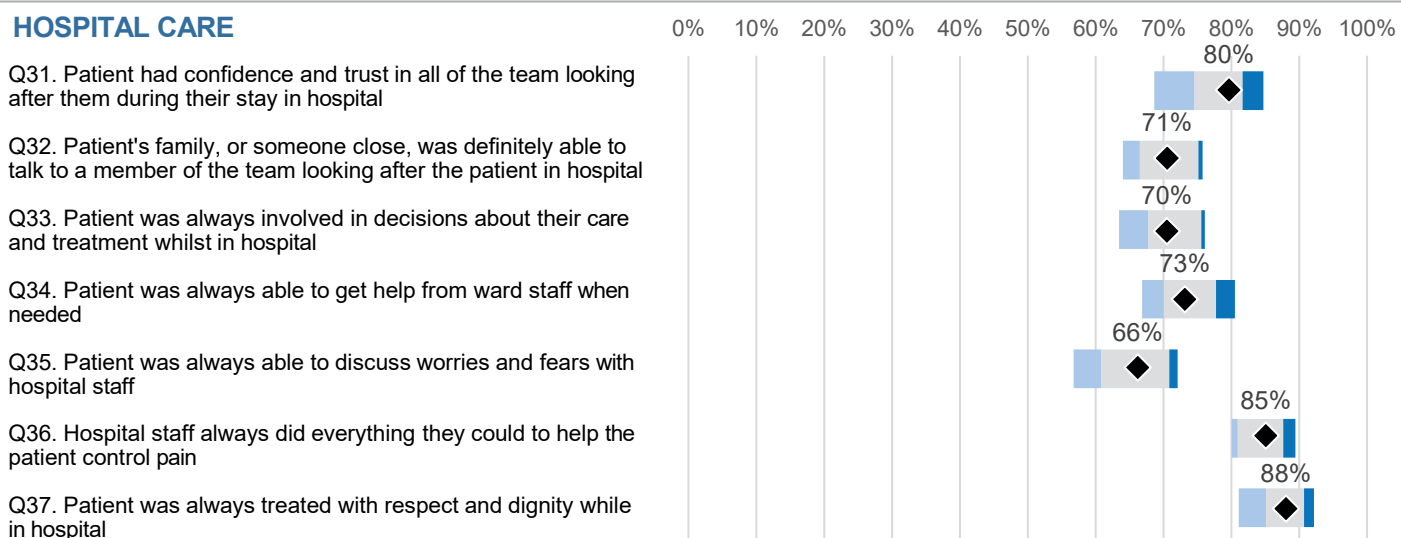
HOSPITAL CARE

0% 10% 20% 30% 40% 50% 60% 70% 80% 90% 100%

Q31. Patient had confidence and trust in all of the team looking after them during their stay in hospital

80%

Q32. Patient's family, or someone close, was definitely able to talk to a member of the team looking after the patient in hospital

71%

Q33. Patient was always involved in decisions about their care and treatment whilst in hospital

70%

Q34. Patient was always able to get help from ward staff when needed

73%

Q35. Patient was always able to discuss worries and fears with hospital staff

66%

Q36. Hospital staff always did everything they could to help the patient control pain

85%

Q37. Patient was always treated with respect and dignity while in hospital

88%